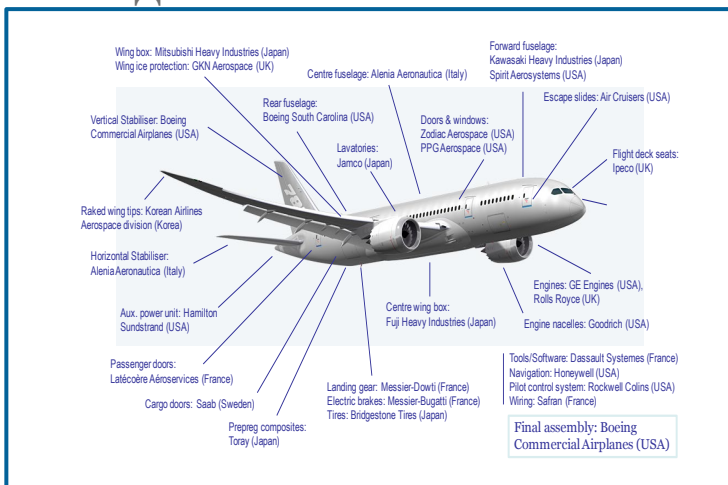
Wing box: Mitsubishi Heavy Industries (Japan)
Wing ice protection: GKN Aerospace (UK)

Forward fuselage:
Kawasaki Heavy Industries (Japan)
Spirit Aerosystems (USA)

Centre fuselage: Alenia Aeronautica (Italy)

Escape slides: Air Cruisers (USA)

Rear fuselage:
Boeing South Carolina (USA)

Vertical Stabiliser: Boeing Commercial Airplanes (USA)

Doors & windows:
Zodiac Aerospace (USA)
PPG Aerospace (USA)

Lavatories:
Jamco (Japan)

Flight deck seats:
Ipeco (UK)

Raked wing tips: Korean Airlines Aerospace division (Korea)

Horizontal Stabiliser:
Alenia Aeronautica (Italy)

Engines: GE Engines (USA),
Rolls Royce (UK)

Aux. power unit: Hamilton Sundstrand (USA)

Centre wing box:
Fuji Heavy Industries (Japan)

Engine nacelles: Goodrich (USA)

Passenger doors:
Latécoère Aéroservices (France)

Tools/Software: Dassault Systemes (France)
Navigation: Honeywell (USA)
Pilot control system: Rockwell Colins (USA)
Wiring: Safran (France)

Landing gear: Messier-Dowti (France)
Electric brakes: Messier-Bugatti (France)
Tires: Bridgestone Tires (Japan)

Cargo doors: Saab (Sweden)

Prepreg composites:
Toray (Japan)

Final assembly: Boeing Commercial Airplanes (USA)